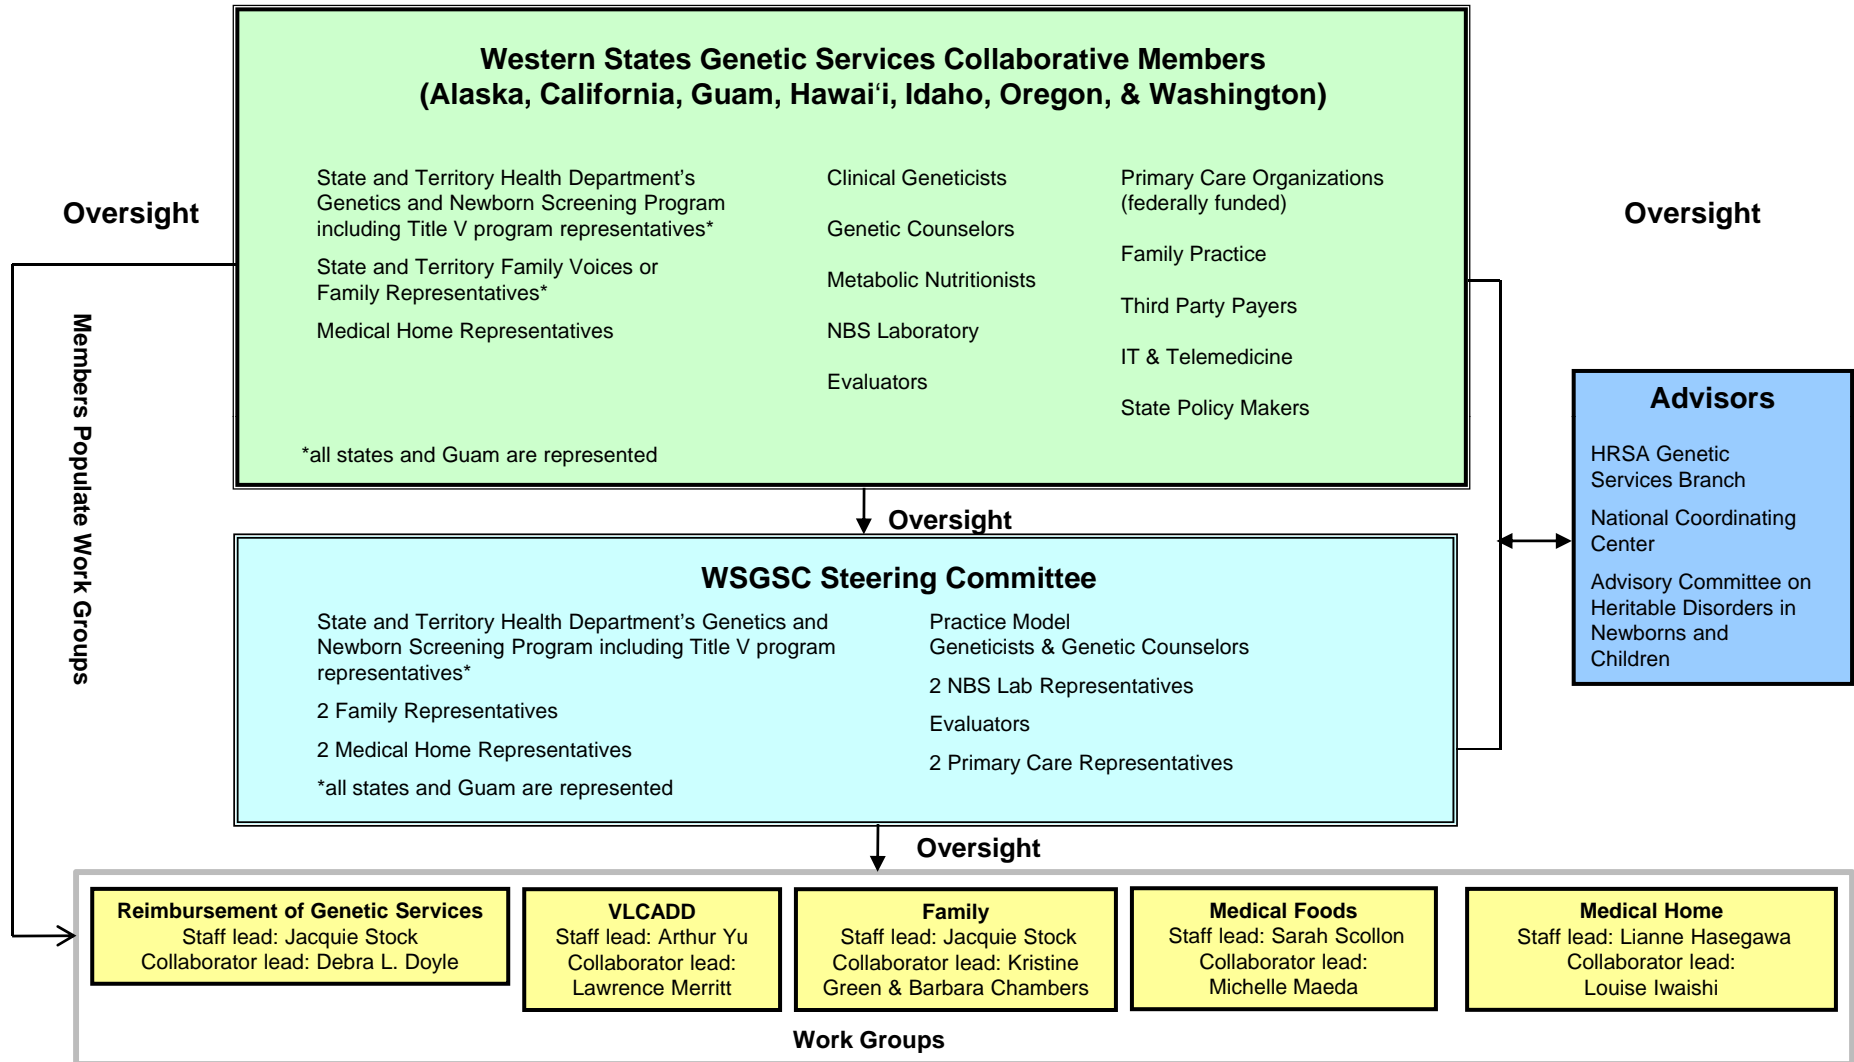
**Western States Genetic Services Collaborative Members (Alaska, California, Guam, Hawai'i, Idaho, Oregon, & Washington)**

State and Territory Health Department's Genetics and Newborn Screening Program including Title V program representatives*

State and Territory Family Voices or Family Representatives*

Medical Home Representatives

Clinical Geneticists

Genetic Counselors

Metabolic Nutritionists

NBS Laboratory

Evaluators

Primary Care Organizations (federally funded)

Family Practice

Third Party Payers

IT & Telemedicine

State Policy Makers

*all states and Guam are represented

Oversight

Oversight

Members Populate Work Groups

Oversight

**Advisors**

HRSA Genetic Services Branch

National Coordinating Center

Advisory Committee on Heritable Disorders in Newborns and Children

**WSGSC Steering Committee**

State and Territory Health Department's Genetics and Newborn Screening Program including Title V program representatives*

2 Family Representatives

2 Medical Home Representatives

*all states and Guam are represented

Practice Model Geneticists & Genetic Counselors

2 NBS Lab Representatives

Evaluators

2 Primary Care Representatives

Oversight

**Reimbursement of Genetic Services**
Staff lead: Jacquie Stock
Collaborator lead: Debra L. Doyle

**VLCADD**
Staff lead: Arthur Yu
Collaborator lead: Lawrence Merritt

**Family**
Staff lead: Jacquie Stock
Collaborator lead: Kristine Green & Barbara Chambers

**Medical Foods**
Staff lead: Sarah Scollon
Collaborator lead: Michelle Maeda

**Medical Home**
Staff lead: Lianne Hasegawa
Collaborator lead: Louise Iwaishi

**Work Groups**